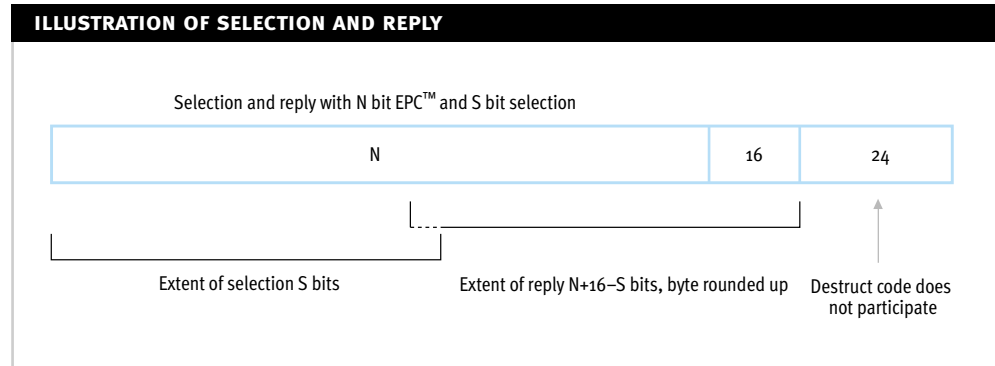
ILLUSTRATION OF SELECTION AND REPLY

Selection and reply with N bit EPC™ and S bit selection

| N | 16 | 24 |
|---|---|---|

Extent of selection S bits

Extent of reply N+16–S bits, byte rounded up

Destruct code does not participate